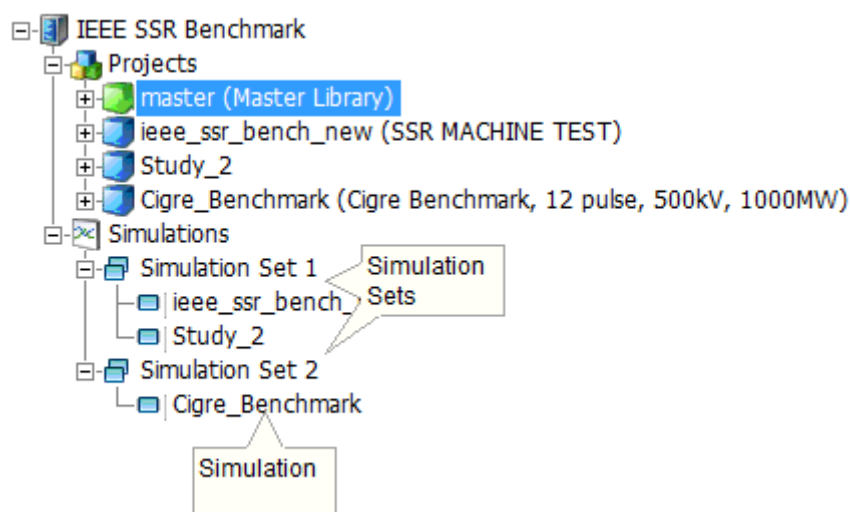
IEEE SSR Benchmark
Projects
master (Master Library)
ieee_ssr_bench_new (SSR MACHINE TEST)
Study_2
Cigre_Benchmark (Cigre Benchmark, 12 pulse, 500kV, 1000MW)
Simulations
Simulation Set 1
ieee_ssr_bench_
Study_2
Simulation Set 2
Cigre_Benchmark

Simulation Sets

Simulation